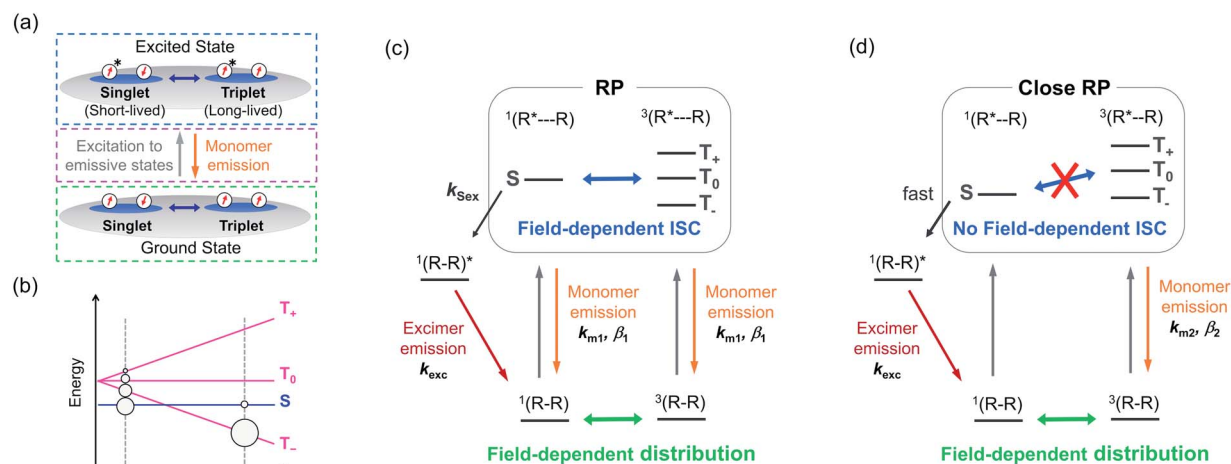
(a)

Excited State

Singlet (Short-lived)

Triplet (Long-lived)

Excitation to emissive states

Monomer emission

Singlet

Triplet

Ground State

(b)

Energy

$T_+$

$T_0$

S

$T_-$

(c)

RP

$^1(R^*---R)$

$^3(R^*---R)$

$T_+$

$T_0$

$T_-$

S

$k_{Sex}$

Field-dependent ISC

$^1(R-R)^*$

Excimer emission $k_{exc}$

Monomer emission $k_{m1}$, $\beta_1$

Monomer emission $k_{m1}$, $\beta_1$

$^1(R-R)$

$^3(R-R)$

Field-dependent distribution

(d)

Close RP

$^1(R^*--R)$

$^3(R^*--R)$

$T_+$

$T_0$

$T_-$

fast

S

No Field-dependent ISC

$^1(R-R)^*$

Excimer emission $k_{exc}$

Monomer emission $k_{m2}$, $\beta_2$

$^1(R-R)$

$^3(R-R)$

Field-dependent distribution